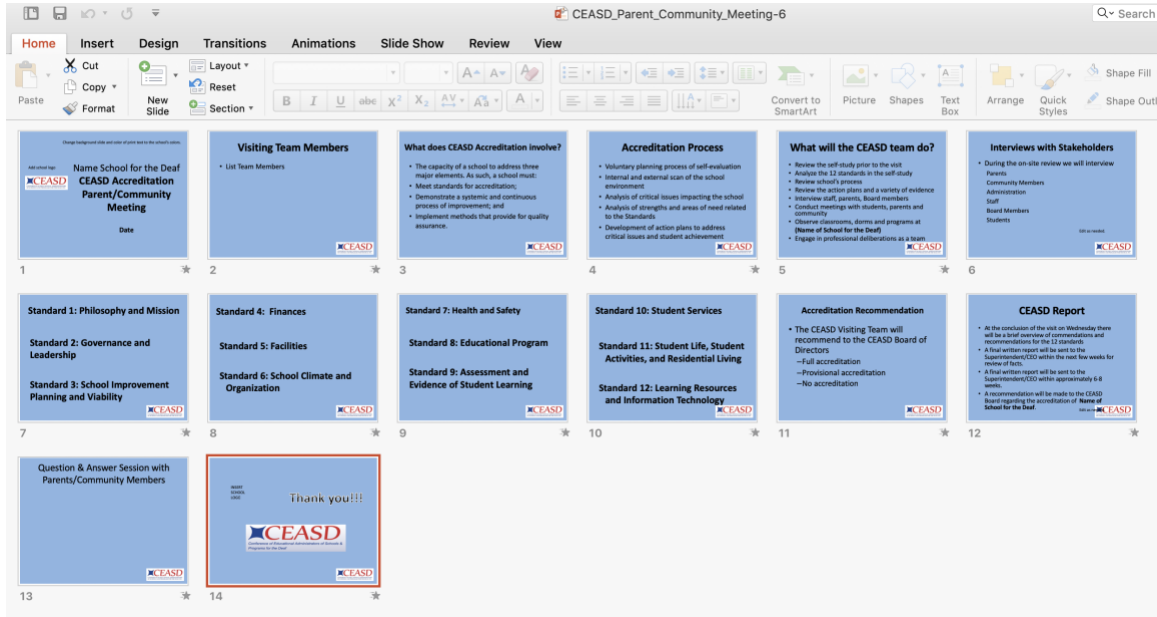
CEASD_Parent_Community_Meeting-6

Search

Home Insert Design Transitions Animations Slide Show Review View

Paste Cut Copy Format New Slide Layout Reset Section

Convert to SmartArt Picture Shapes Text Box Arrange Quick Styles Shape Fill Shape Outl

Change background slide and color of print text to the school's colors

Add school logo

Name School for the Deaf
CEASD Accreditation Parent/Community Meeting

Date

CEASD

1

Visiting Team Members

• List Team Members

CEASD

2

What does CEASD Accreditation involve?

• The capacity of a school to address three major elements. As such, a school must:
• Meet standards for accreditation;
• Demonstrate a systemic and continuous process of improvement; and
• Implement methods that provide for quality assurance.

CEASD

3

Accreditation Process

• Voluntary planning process of self-evaluation
• Internal and external scan of the school environment
• Analysis of critical issues impacting the school
• Analysis of strengths and areas of need related to the Standards
• Development of action plans to address critical issues and student achievement

CEASD

4

What will the CEASD team do?

• Review the self-study prior to the visit
• Analyze the 12 standards in the self-study
• Review school's process
• Review the action plans and a variety of evidence
• Interview staff, parents, Board members
• Conduct meetings with students, parents and community
• Observe classrooms, dorms and programs at (Name of School for the Deaf)
• Engage in professional deliberations as a team

CEASD

5

Interviews with Stakeholders

• During the on-site review we will interview
Parents
Community Members
Administration
Staff
Board Members
Students

Edit as needed

CEASD

6

Standard 1: Philosophy and Mission

Standard 2: Governance and Leadership

Standard 3: School Improvement Planning and Viability

CEASD

7

Standard 4: Finances

Standard 5: Facilities

Standard 6: School Climate and Organization

CEASD

8

Standard 7: Health and Safety

Standard 8: Educational Program

Standard 9: Assessment and Evidence of Student Learning

CEASD

9

Standard 10: Student Services

Standard 11: Student Life, Student Activities, and Residential Living

Standard 12: Learning Resources and Information Technology

CEASD

10

Accreditation Recommendation

• The CEASD Visiting Team will recommend to the CEASD Board of Directors
–Full accreditation
–Provisional accreditation
–No accreditation

CEASD

11

CEASD Report

• At the conclusion of the visit on Wednesday there will be a brief overview of commendations and recommendations for the 12 standards
• A final written report will be sent to the Superintendent/CEO within the next few weeks for review of facts.
• A final written report will be sent to the Superintendent/CEO within approximately 6-8 weeks.
• A recommendation will be made to the CEASD Board regarding the accreditation of Name of School for the Deaf.

Edit as n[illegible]

CEASD

12

Question & Answer Session with Parents/Community Members

CEASD

13

INSERT SCHOOL LOGO

Thank you!!!

CEASD
Conference of Educational Administrators of Schools & Programs for the Deaf

CEASD

14